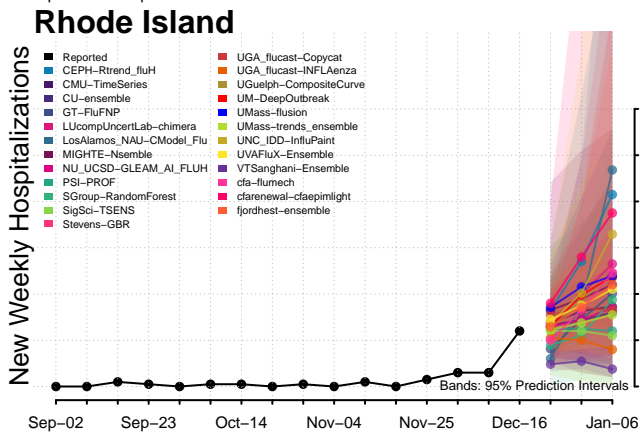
Rhode Island

New Weekly Hospitalizations

Reported
CEPH−Rtrend_fluH
CMU−TimeSeries
CU−ensemble
GT−FluFNP
LUcompUncertLab−chimera
LosAlamos_NAU−CModel_Flu
MIGHTE−Nsemble
NU_UCSD−GLEAM_AI_FLUH
PSI−PROF
SGroup−RandomForest
SigSci−TSENS
Stevens−GBR
UGA_flucast−Copycat
UGA_flucast−INFLAenza
UGuelph−CompositeCurve
UM−DeepOutbreak
UMass−flusion
UMass−trends_ensemble
UNC_IDD−InfluPaint
UVAFluX−Ensemble
VTSanghani−Ensemble
cfa−flumech
cfarenewal−cfaepimlight
fjordhest−ensemble

Bands: 95% Prediction Intervals

Sep−02
Sep−23
Oct−14
Nov−04
Nov−25
Dec−16
Jan−06